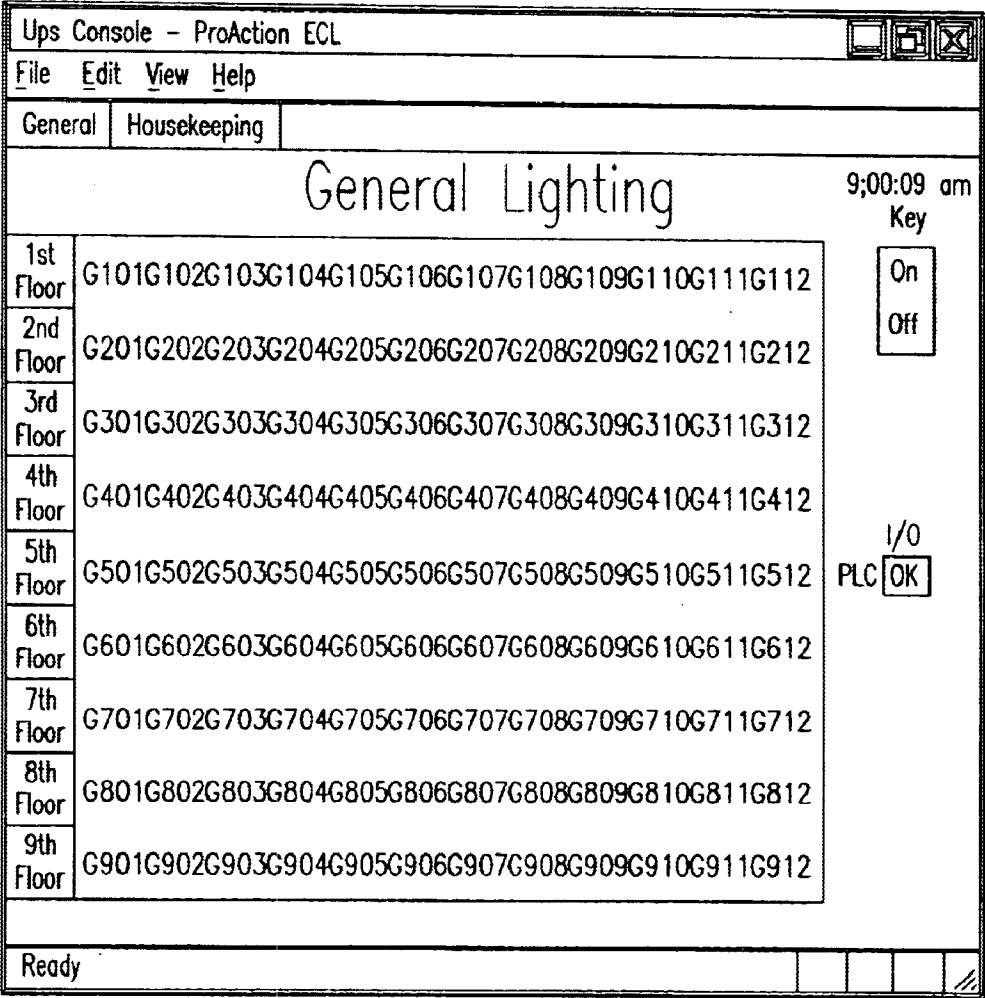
Ups Console – ProAction ECL

File Edit View Help

General Housekeeping

General Lighting

9;00:09 am

Key

On

Off

1st Floor G101G102G103G104G105G106G107G108G109G110G111G112

2nd Floor G201G202G203G204G205G206G207G208G209G210G211G212

3rd Floor G301G302G303G304G305G306G307G308G309G310G311G312

4th Floor G401G402G403G404G405G406G407G408G409G410G411G412

5th Floor G501G502G503G504G505G506G507G508G509G510G511G512

6th Floor G601G602G603G604G605G606G607G608G609G610G611G612

7th Floor G701G702G703G704G705G706G707G708G709G710G711G712

8th Floor G801G802G803G804G805G806G807G808G809G810G811G812

9th Floor G901G902G903G904G905G906G907G908G909G910G911G912

I/O

PLC OK

Ready